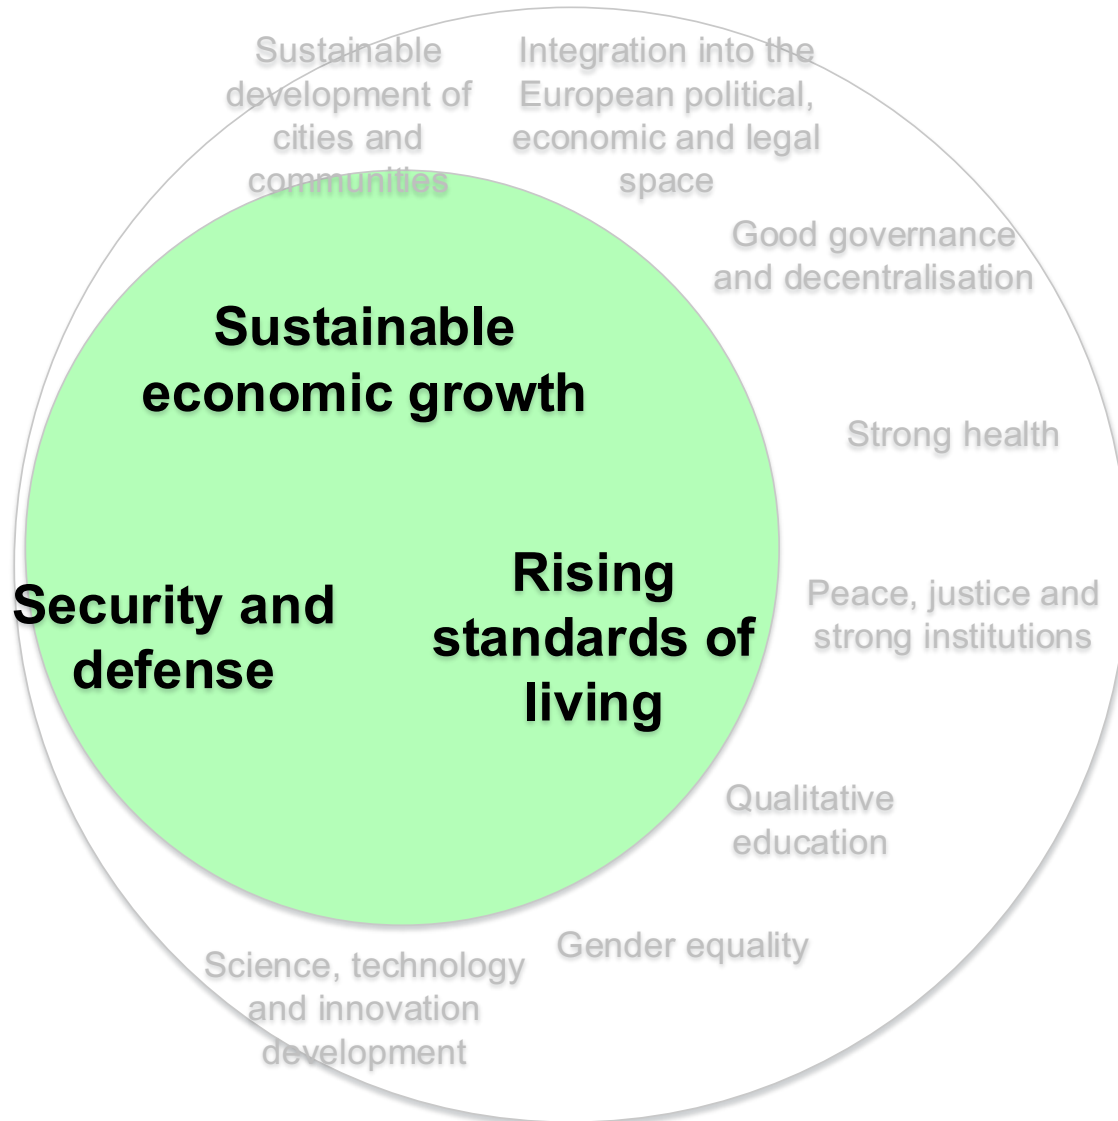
Sustainable development of cities and communities

Integration into the European political, economic and legal space

Good governance and decentralisation

Sustainable economic growth

Strong health

Security and defense

Rising standards of living

Peace, justice and strong institutions

Qualitative education

Gender equality

Science, technology and innovation development